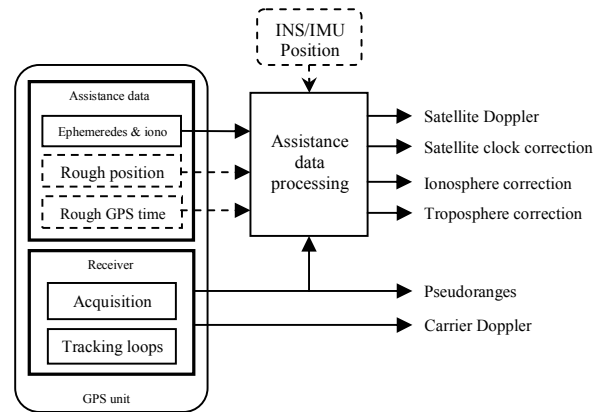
INS/IMU Position

Assistance data

Ephemeredes & iono

Rough position

Rough GPS time

Receiver

Acquisition

Tracking loops

GPS unit

Assistance data processing

Satellite Doppler

Satellite clock correction

Ionosphere correction

Troposphere correction

Pseudoranges

Carrier Doppler